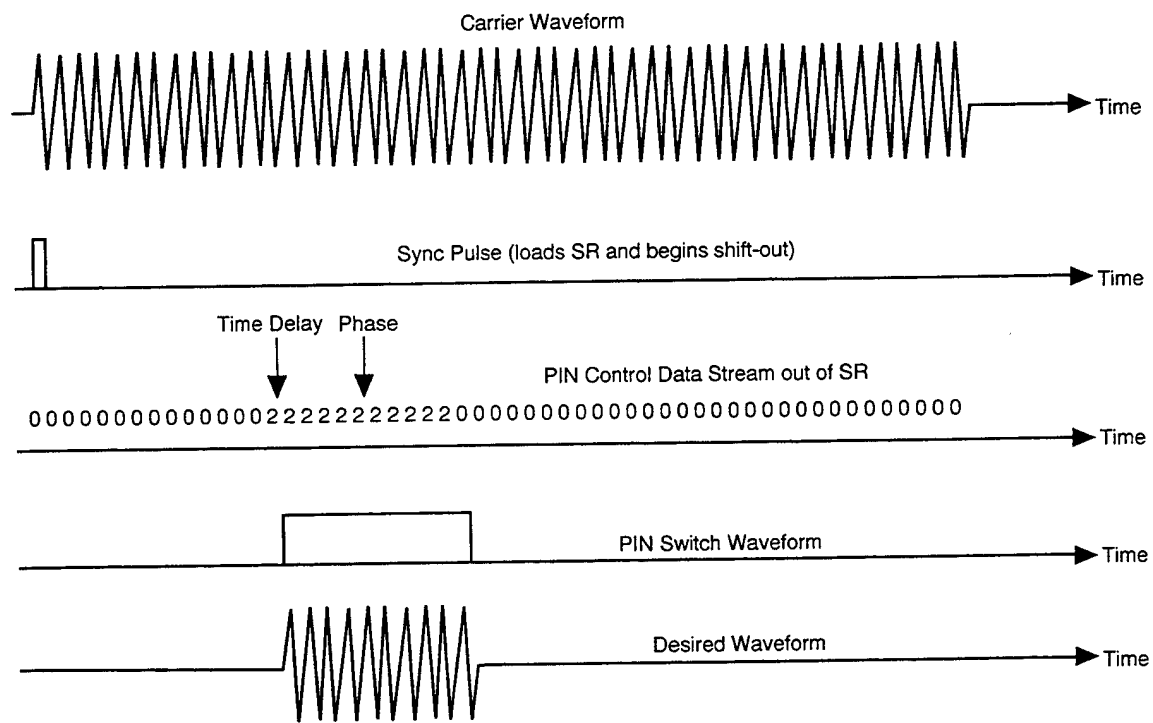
Carrier Waveform

Time

Sync Pulse (loads SR and begins shift-out)

Time

Time Delay Phase

PIN Control Data Stream out of SR

00000000000000222222222220000000000000000000000000000000

Time

PIN Switch Waveform

Time

Desired Waveform

Time